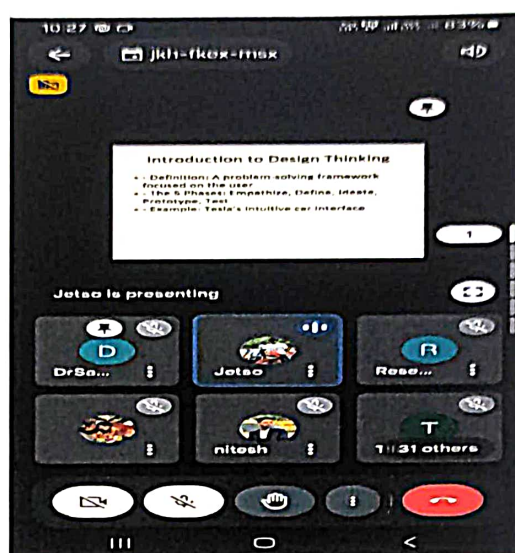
10:27
83%

jkh-fkex-msx

Introduction to Design Thinking

• - Definition: A problem solving framework focused on the user
• - The 5 Phases: Empathize, Define, Ideate, Prototype, Test
• - Example: Tesla's intuitive car interface

1

Jetso is presenting

D
DrSa...

Jetso

R
Rese...

nitesh

T
1 31 others